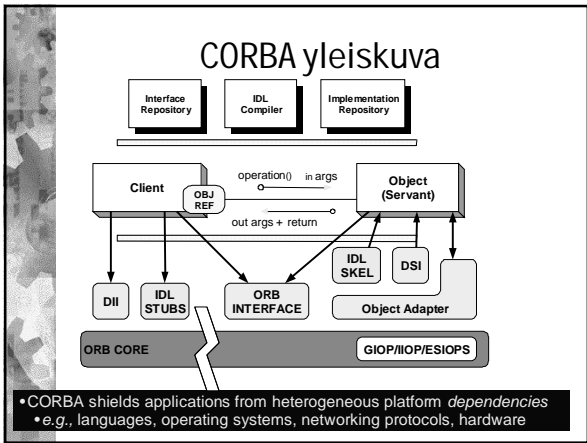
CORBA yleiskuva

Interface Repository

IDL Compiler

Implementation Repository

Client

OBJ REF

operation()

in args

out args + return

Object (Servant)

IDL SKEL

DSI

DII

IDL STUBS

ORB INTERFACE

Object Adapter

ORB CORE

GIOP/IIOP/ESIOPS

•CORBA shields applications from heterogeneous platform *dependencies*
•*e.g.,* languages, operating systems, networking protocols, hardware